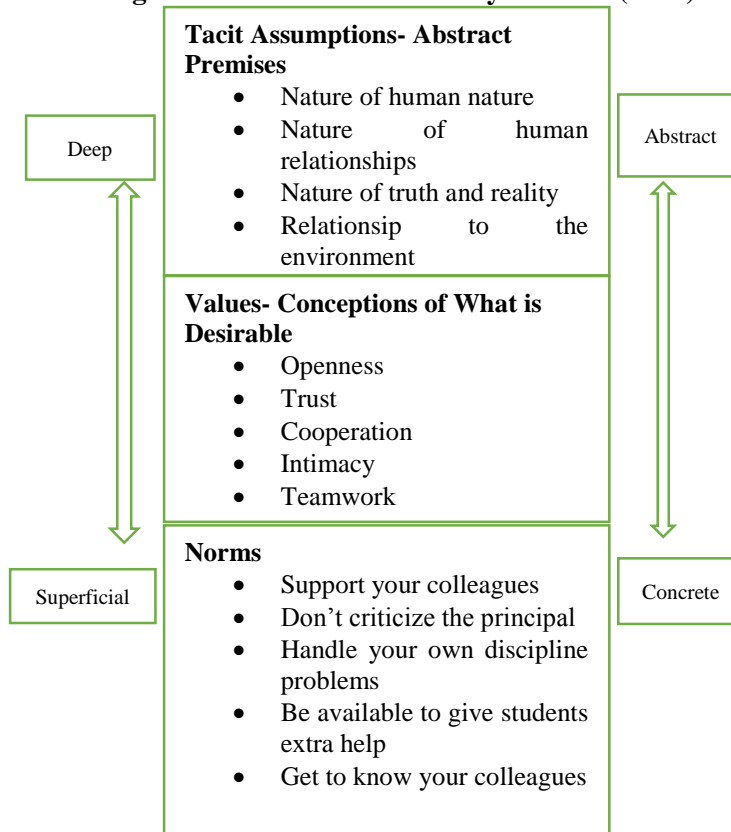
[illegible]

Tacit Assumptions- Abstract Premises
- Nature of human nature
- Nature of human relationships
- Nature of truth and reality
- Relationsip to the environment

Values- Conceptions of What is Desirable
- Openness
- Trust
- Cooperation
- Intimacy
- Teamwork

Norms
- Support your colleagues
- Don't criticize the principal
- Handle your own discipline problems
- Be available to give students extra help
- Get to know your colleagues

Deep

Superficial

Abstract

Concrete